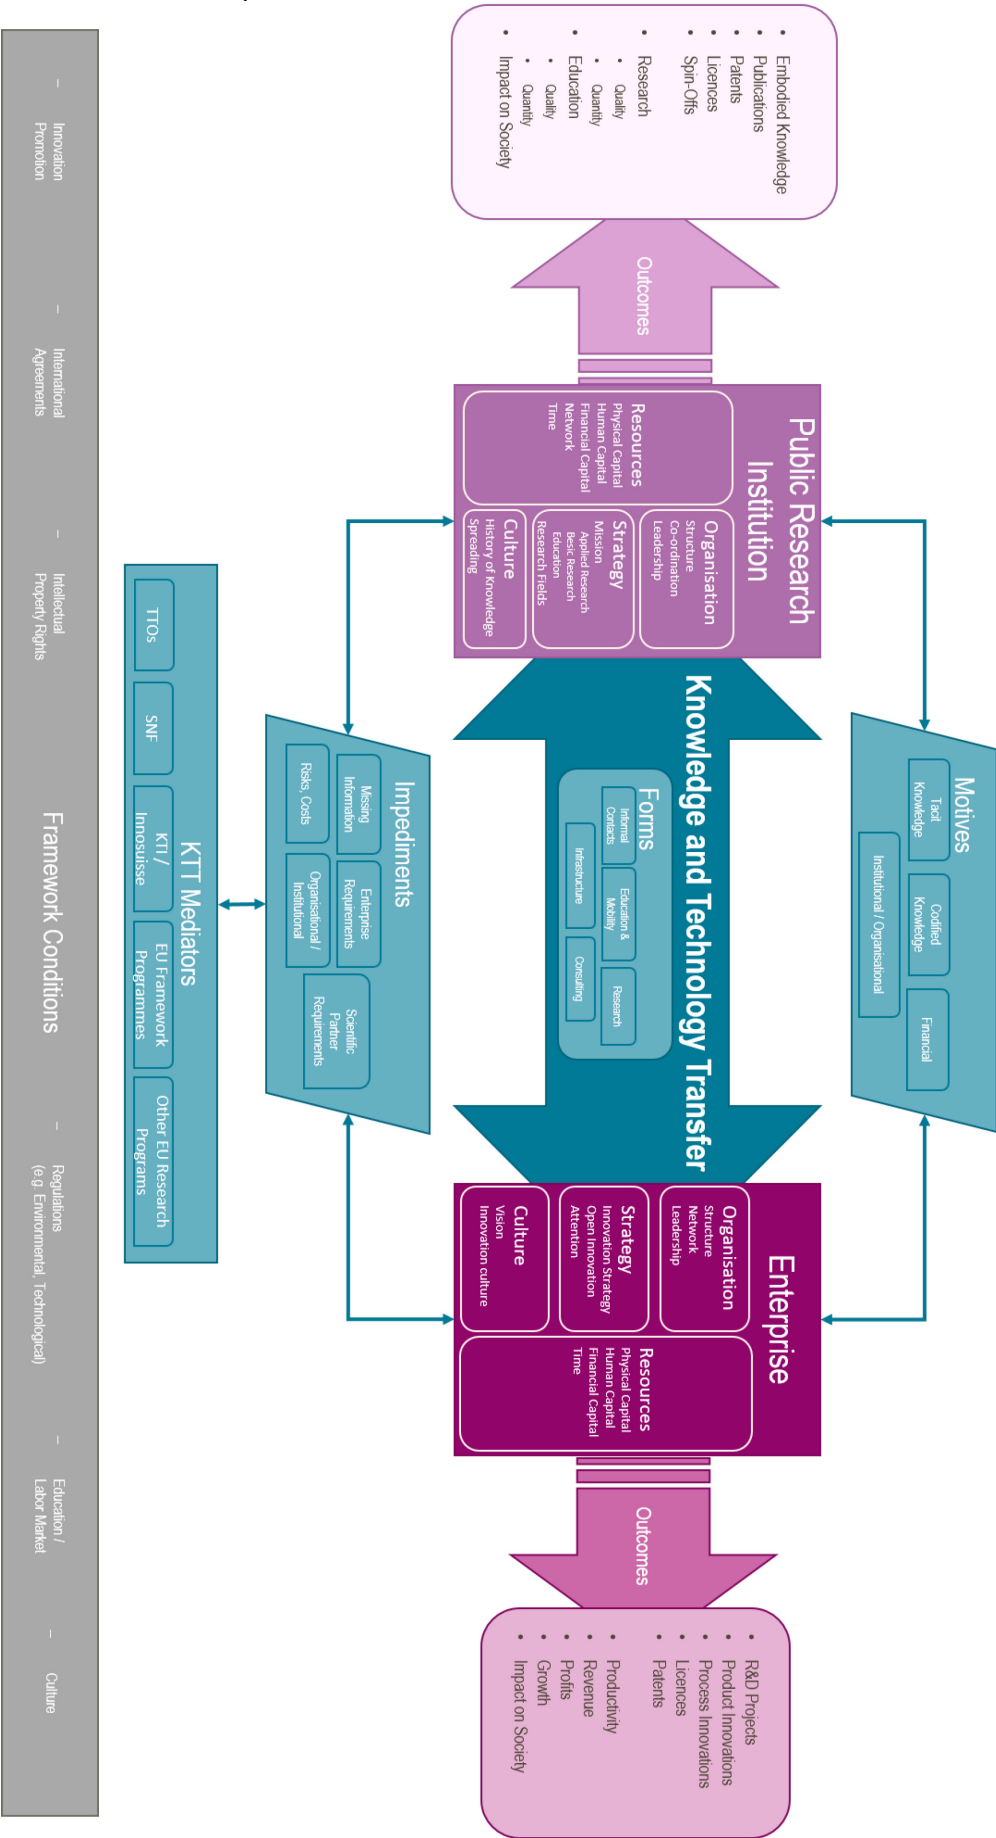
Embodied Knowledge
Publications
Patents
Licences
Spin-Offs
Research
Quality
Quantity
Education
Quality
Quantity
Impact on Society

Outcomes

Public Research Institution

Organisation
Structure
Co-ordination
Leadership

Resources
Physical Capital
Human Capital
Financial Capital
Network
Time

Strategy
Mission
Applied Research
Basic Research
Education
Research Fields

Culture
History of Knowledge Spreading

Motives
Tacit Knowledge
Codified Knowledge
Financial
Institutional / Organisational

Knowledge and Technology Transfer

Forms
Informal Contacts
Education & Mobility
Research
Infrastructure
Consulting

Impediments
Missing Information
Enterprise Requirements
Risks, Costs
Organisational / Institutional
Scientific Partner Requirements

KTT Mediators
TTOs
SNF
KTI / Innosuisse
EU Framework Programmes
Other EU Research Programs

Enterprise

Organisation
Structure
Network
Leadership

Strategy
Innovation Strategy
Open Innovation
Attention

Culture
Vision
Innovation culture

Resources
Physical Capital
Human Capital
Financial Capital
Time

Outcomes

R&D Projects
Product Innovations
Process Innovations
Licences
Patents
Productivity
Revenue
Profits
Growth
Impact on Society

Framework Conditions
Innovation Promotion
International Agreements
Intellectual Property Rights
Regulations (e.g. Environmental, Technological)
Education / Labor Market
Culture